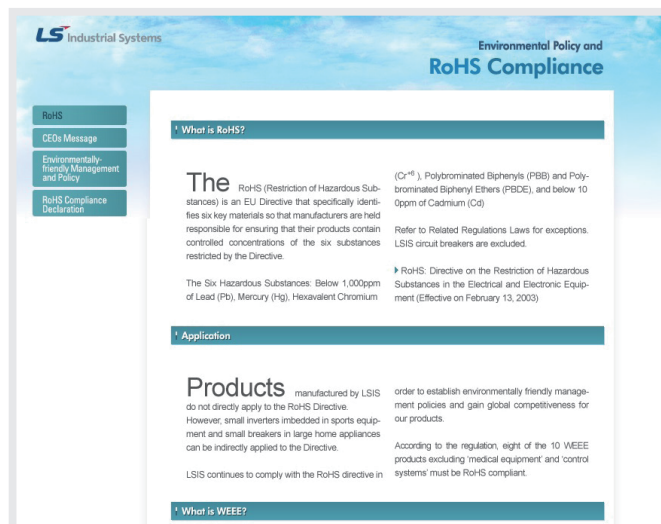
LS Industrial Systems

Environmental Policy and
RoHS Compliance

RoHS
CEOs Message
Environmentally-friendly Management and Policy
RoHS Compliance Declaration

What is RoHS?

The RoHS (Restriction of Hazardous Substances) is an EU Directive that specifically identifies six key materials so that manufacturers are held responsible for ensuring that their products contain controlled concentrations of the six substances restricted by the Directive.

The Six Hazardous Substances: Below 1,000ppm of Lead (Pb), Mercury (Hg), Hexavalent Chromium (Cr$^{+6}$ ), Polybrominated Biphenyls (PBB) and Polybrominated Biphenyl Ethers (PBDE), and below 10 0ppm of Cadmium (Cd)

Refer to Related Regulations Laws for exceptions. LSIS circuit breakers are excluded.

RoHS: Directive on the Restriction of Hazardous Substances in the Electrical and Electronic Equipment (Effective on February 13, 2003)

Application

Products manufactured by LSIS do not directly apply to the RoHS Directive. However, small inverters imbedded in sports equipment and small breakers in large home appliances can be indirectly applied to the Directive.

LSIS continues to comply with the RoHS directive in order to establish environmentally friendly management policies and gain global competitiveness for our products.

According to the regulation, eight of the 10 WEEE products excluding 'medical equipment' and 'control systems' must be RoHS compliant.

What is WEEE?